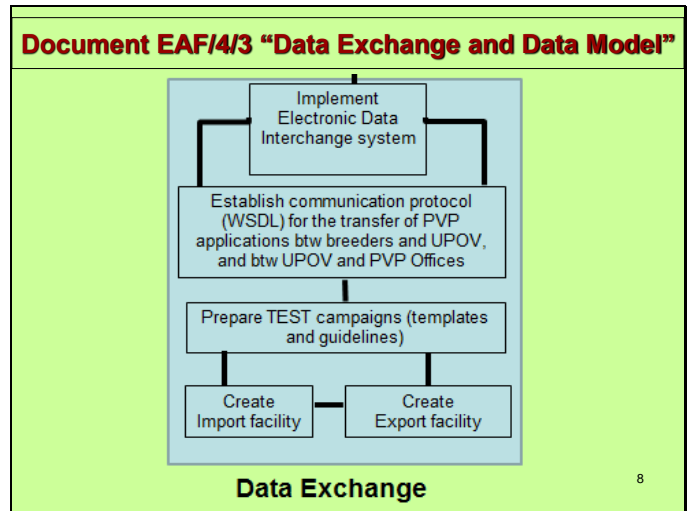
Document EAF/4/3 “Data Exchange and Data Model”

Implement Electronic Data Interchange system

Establish communication protocol (WSDL) for the transfer of PVP applications btw breeders and UPOV, and btw UPOV and PVP Offices

Prepare TEST campaigns (templates and guidelines)

Create Import facility

Create Export facility

Data Exchange

8